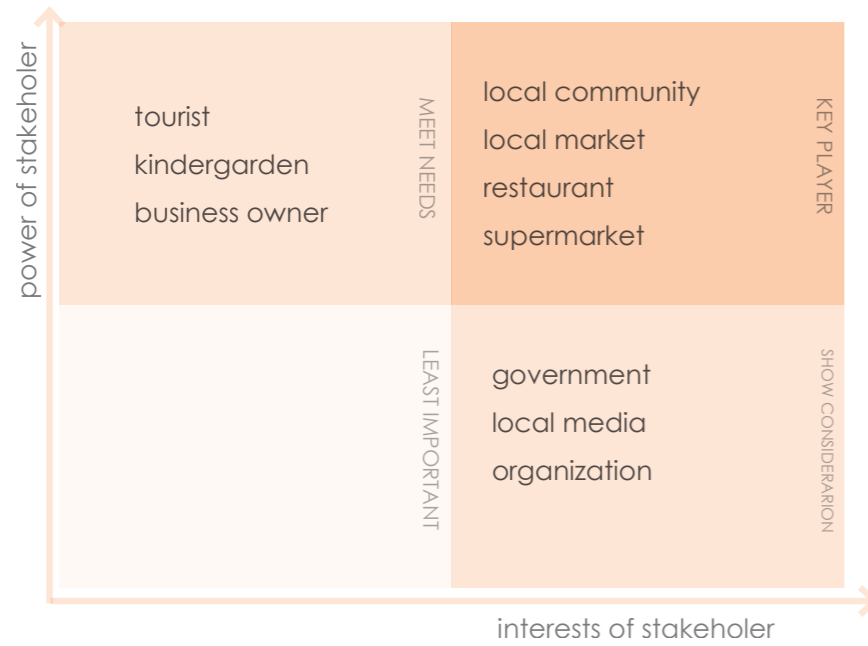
power of stakeholer

tourist
kindergarden
business owner

MEET NEEDS

local community
local market
restaurant
supermarket

KEY PLAYER

LEAST IMPORTANT

government
local media
organization

SHOW CONSIDERARION

interests of stakeholer